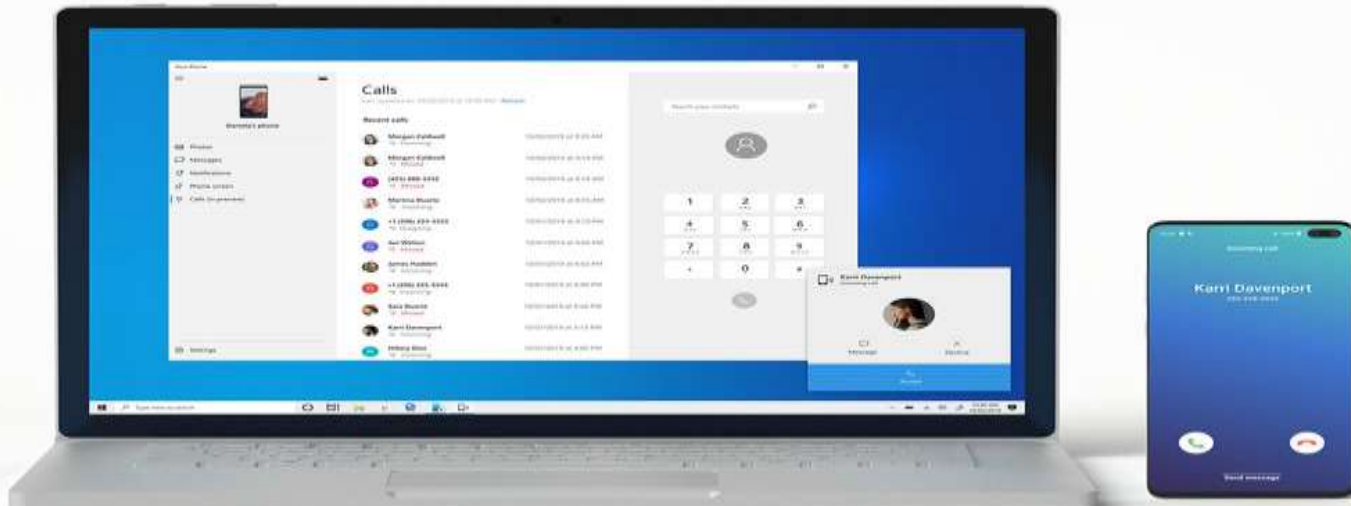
Calls

Recent calls

Morgan Caldwell

Morgan Caldwell

Marina Duarte

Ayi Milton

James Hadden

Sara Duarte

Karri Davenport

Hillary Bos

Photos

Messages

Notifications

Phone screen

Calls (in preview)

Settings

1

2

3

4

5

6

7

8

9

0

Karri Davenport

Message

Decline

Karri Davenport

Send message